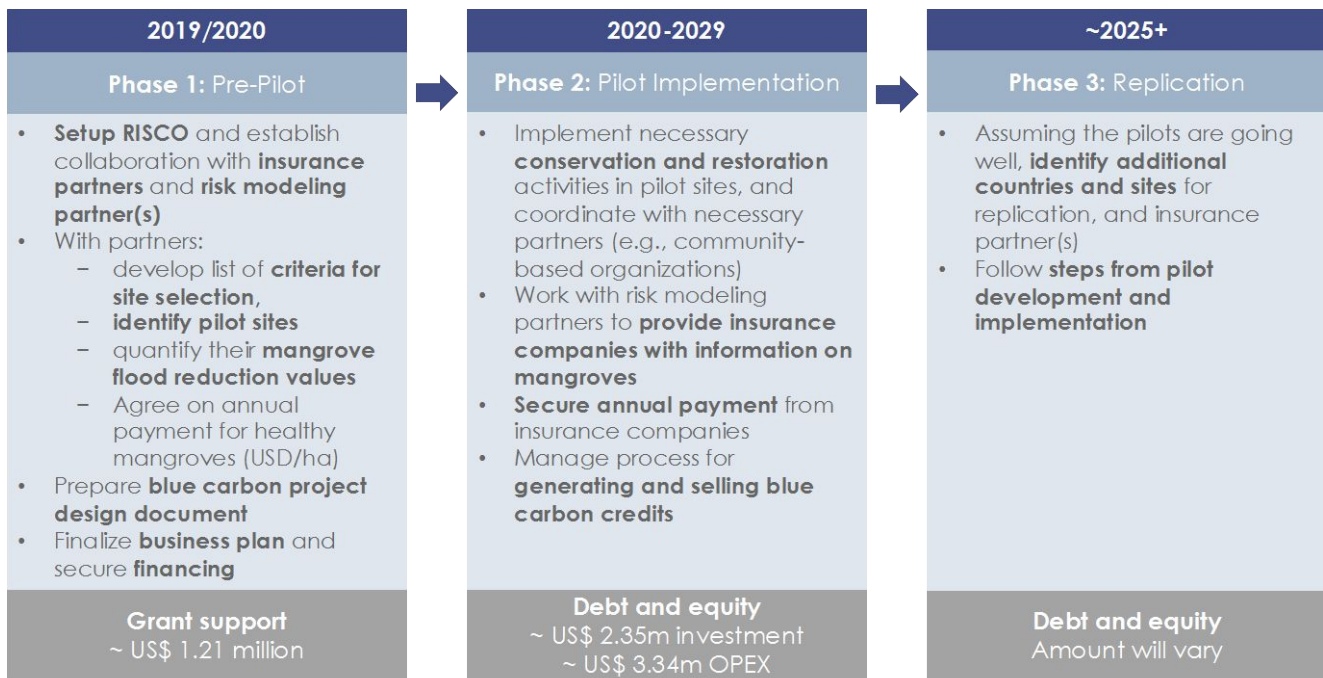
2019/2020

Phase 1: Pre-Pilot

- Setup RISCO and establish collaboration with insurance partners and risk modeling partner(s)
- With partners:
  - develop list of criteria for site selection,
  - identify pilot sites
  - quantify their mangrove flood reduction values
  - Agree on annual payment for healthy mangroves (USD/ha)
- Prepare blue carbon project design document
- Finalize business plan and secure financing

Grant support
~ US$ 1.21 million

2020-2029

Phase 2: Pilot Implementation

- Implement necessary conservation and restoration activities in pilot sites, and coordinate with necessary partners (e.g., community-based organizations)
- Work with risk modeling partners to provide insurance companies with information on mangroves
- Secure annual payment from insurance companies
- Manage process for generating and selling blue carbon credits

Debt and equity
~ US$ 2.35m investment
~ US$ 3.34m OPEX

~2025+

Phase 3: Replication

- Assuming the pilots are going well, identify additional countries and sites for replication, and insurance partner(s)
- Follow steps from pilot development and implementation

Debt and equity
Amount will vary